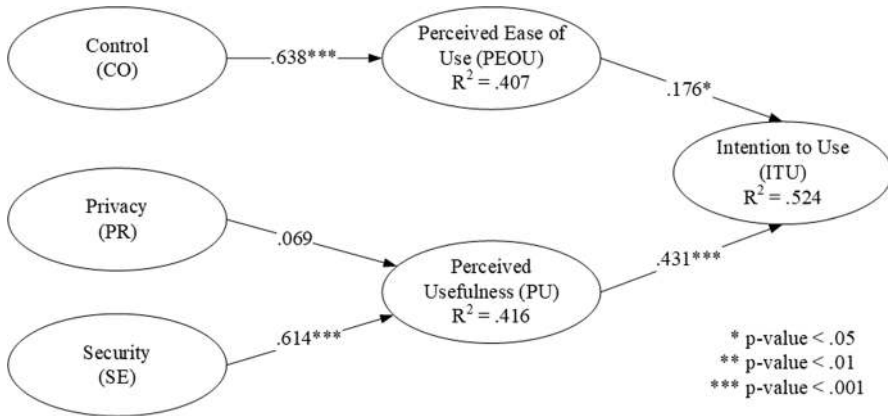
Control
(CO)

.638***

Perceived Ease of Use (PEOU)
$R^2 = .407$

.176*

Intention to Use
(ITU)
$R^2 = .524$

Privacy
(PR)

.069

Perceived Usefulness (PU)
$R^2 = .416$

.431***

Security
(SE)

.614***

* p-value < .05
** p-value < .01
*** p-value < .001